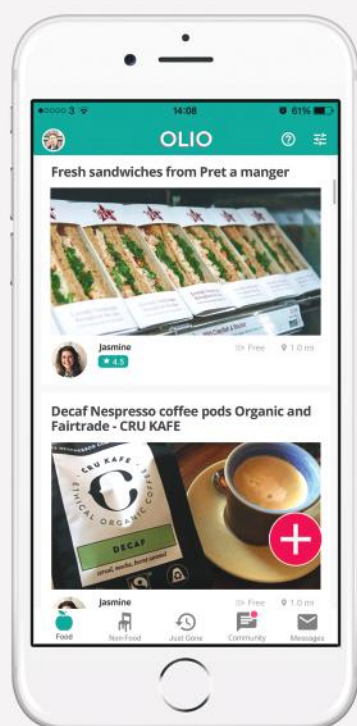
●○○○○ 3
14:08
61%
OLIO
Fresh sandwiches from Pret a manger
Jasmine
4.5
Free
1.0 mi
Decaf Nespresso coffee pods Organic and Fairtrade - CRU KAFE
CRU KAFE
ETHICAL ORGANIC COFFEE
DECAF
Jasmine
Free
1.0 mi
Food
Non Food
Just Gone
Community
Messages